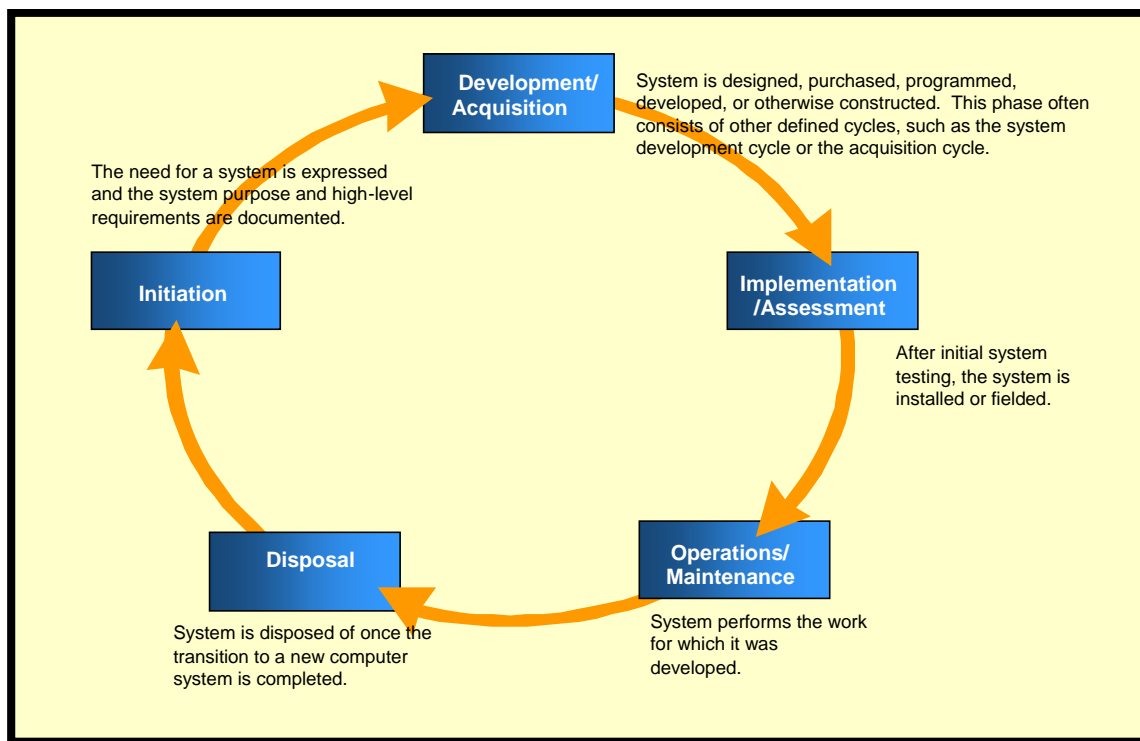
Development/ Acquisition

System is designed, purchased, programmed, developed, or otherwise constructed. This phase often consists of other defined cycles, such as the system development cycle or the acquisition cycle.

The need for a system is expressed and the system purpose and high-level requirements are documented.

Initiation

Implementation /Assessment

After initial system testing, the system is installed or fielded.

Disposal

Operations/ Maintenance

System performs the work for which it was developed.

System is disposed of once the transition to a new computer system is completed.